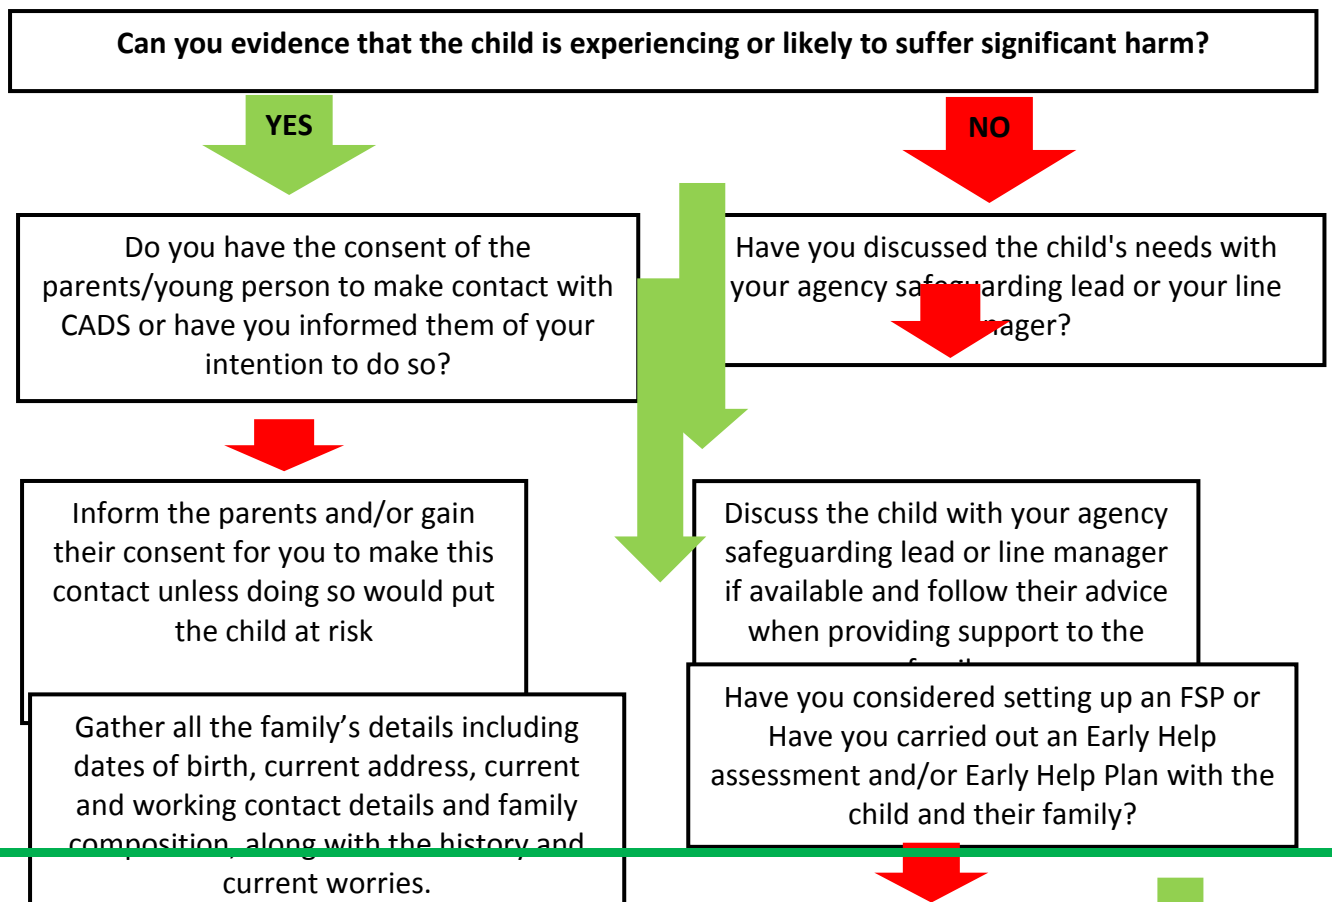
Can you evidence that the child is experiencing or likely to suffer significant harm?

YES

NO

Do you have the consent of the parents/young person to make contact with CADS or have you informed them of your intention to do so?

Have you discussed the child's needs with your agency sa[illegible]arding lead or your line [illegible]ager?

Inform the parents and/or gain their consent for you to make this contact unless doing so would put the child at risk

Discuss the child with your agency safeguarding lead or line manager if available and follow their advice when providing support to the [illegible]

Gather all the family's details including dates of birth, current address, current and working contact details and family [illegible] along with the history and current worries.

Have you considered setting up an FSP or Have you carried out an Early Help assessment and/or Early Help Plan with the child and their family?